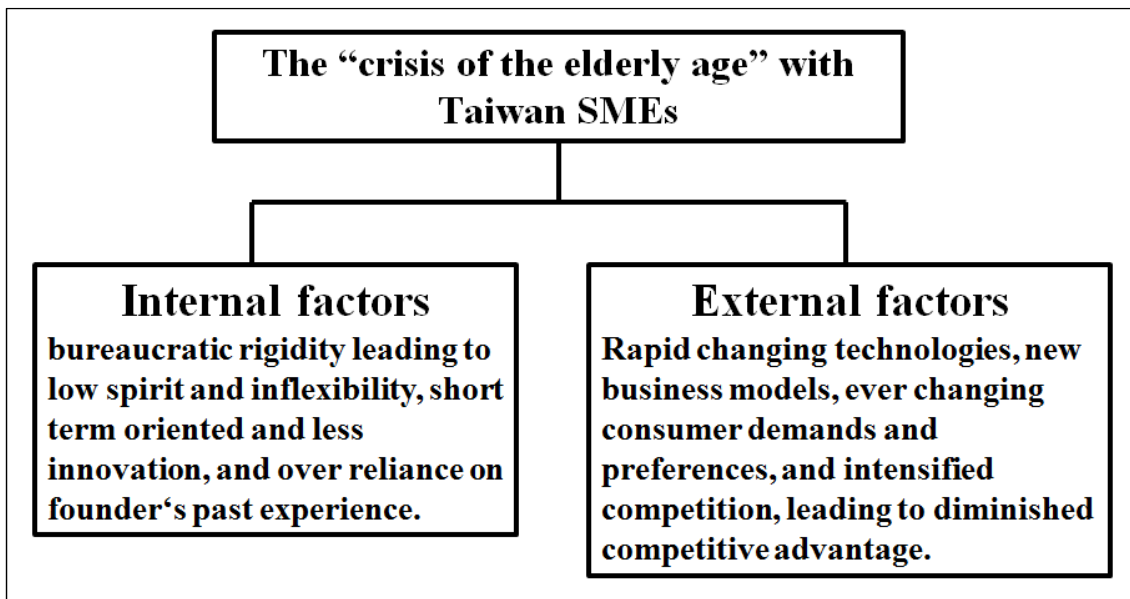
The “crisis of the elderly age” with Taiwan SMEs

Internal factors
bureaucratic rigidity leading to low spirit and inflexibility, short term oriented and less innovation, and over reliance on founder‘s past experience.

External factors
Rapid changing technologies, new business models, ever changing consumer demands and preferences, and intensified competition, leading to diminished competitive advantage.